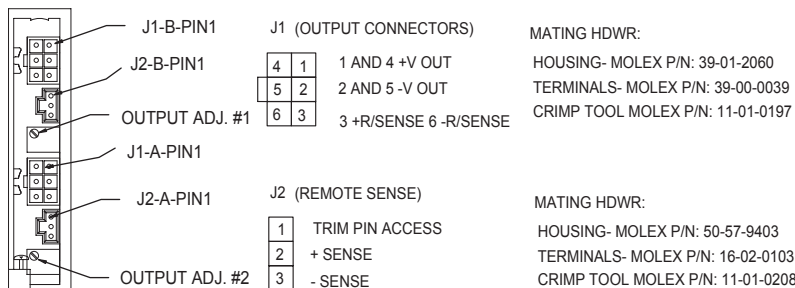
J1-B-PIN1

J2-B-PIN1

OUTPUT ADJ. #1

J1-A-PIN1

J2-A-PIN1

OUTPUT ADJ. #2

J1 (OUTPUT CONNECTORS)

| 4 | 1 |
|---|---|
| 5 | 2 |
| 6 | 3 |

1 AND 4 +V OUT

2 AND 5 -V OUT

3 +R/SENSE 6 -R/SENSE

MATING HDWR:

HOUSING- MOLEX P/N: 39-01-2060

TERMINALS- MOLEX P/N: 39-00-0039

CRIMP TOOL MOLEX P/N: 11-01-0197

J2 (REMOTE SENSE)

| 1 | TRIM PIN ACCESS |
|---|---|
| 2 | + SENSE |
| 3 | - SENSE |

MATING HDWR:

HOUSING- MOLEX P/N: 50-57-9403

TERMINALS- MOLEX P/N: 16-02-0103

CRIMP TOOL MOLEX P/N: 11-01-0208